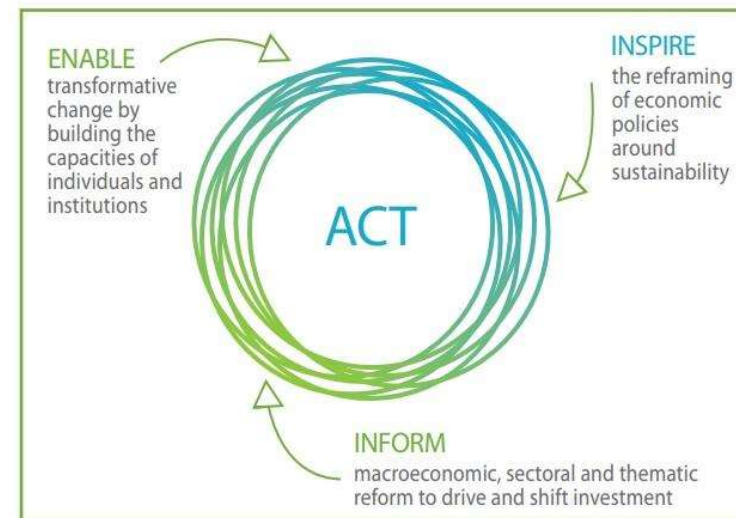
ENABLE
transformative change by building the capacities of individuals and institutions

INSPIRE
the reframing of economic policies around sustainability

ACT

INFORM
macroeconomic, sectoral and thematic reform to drive and shift investment